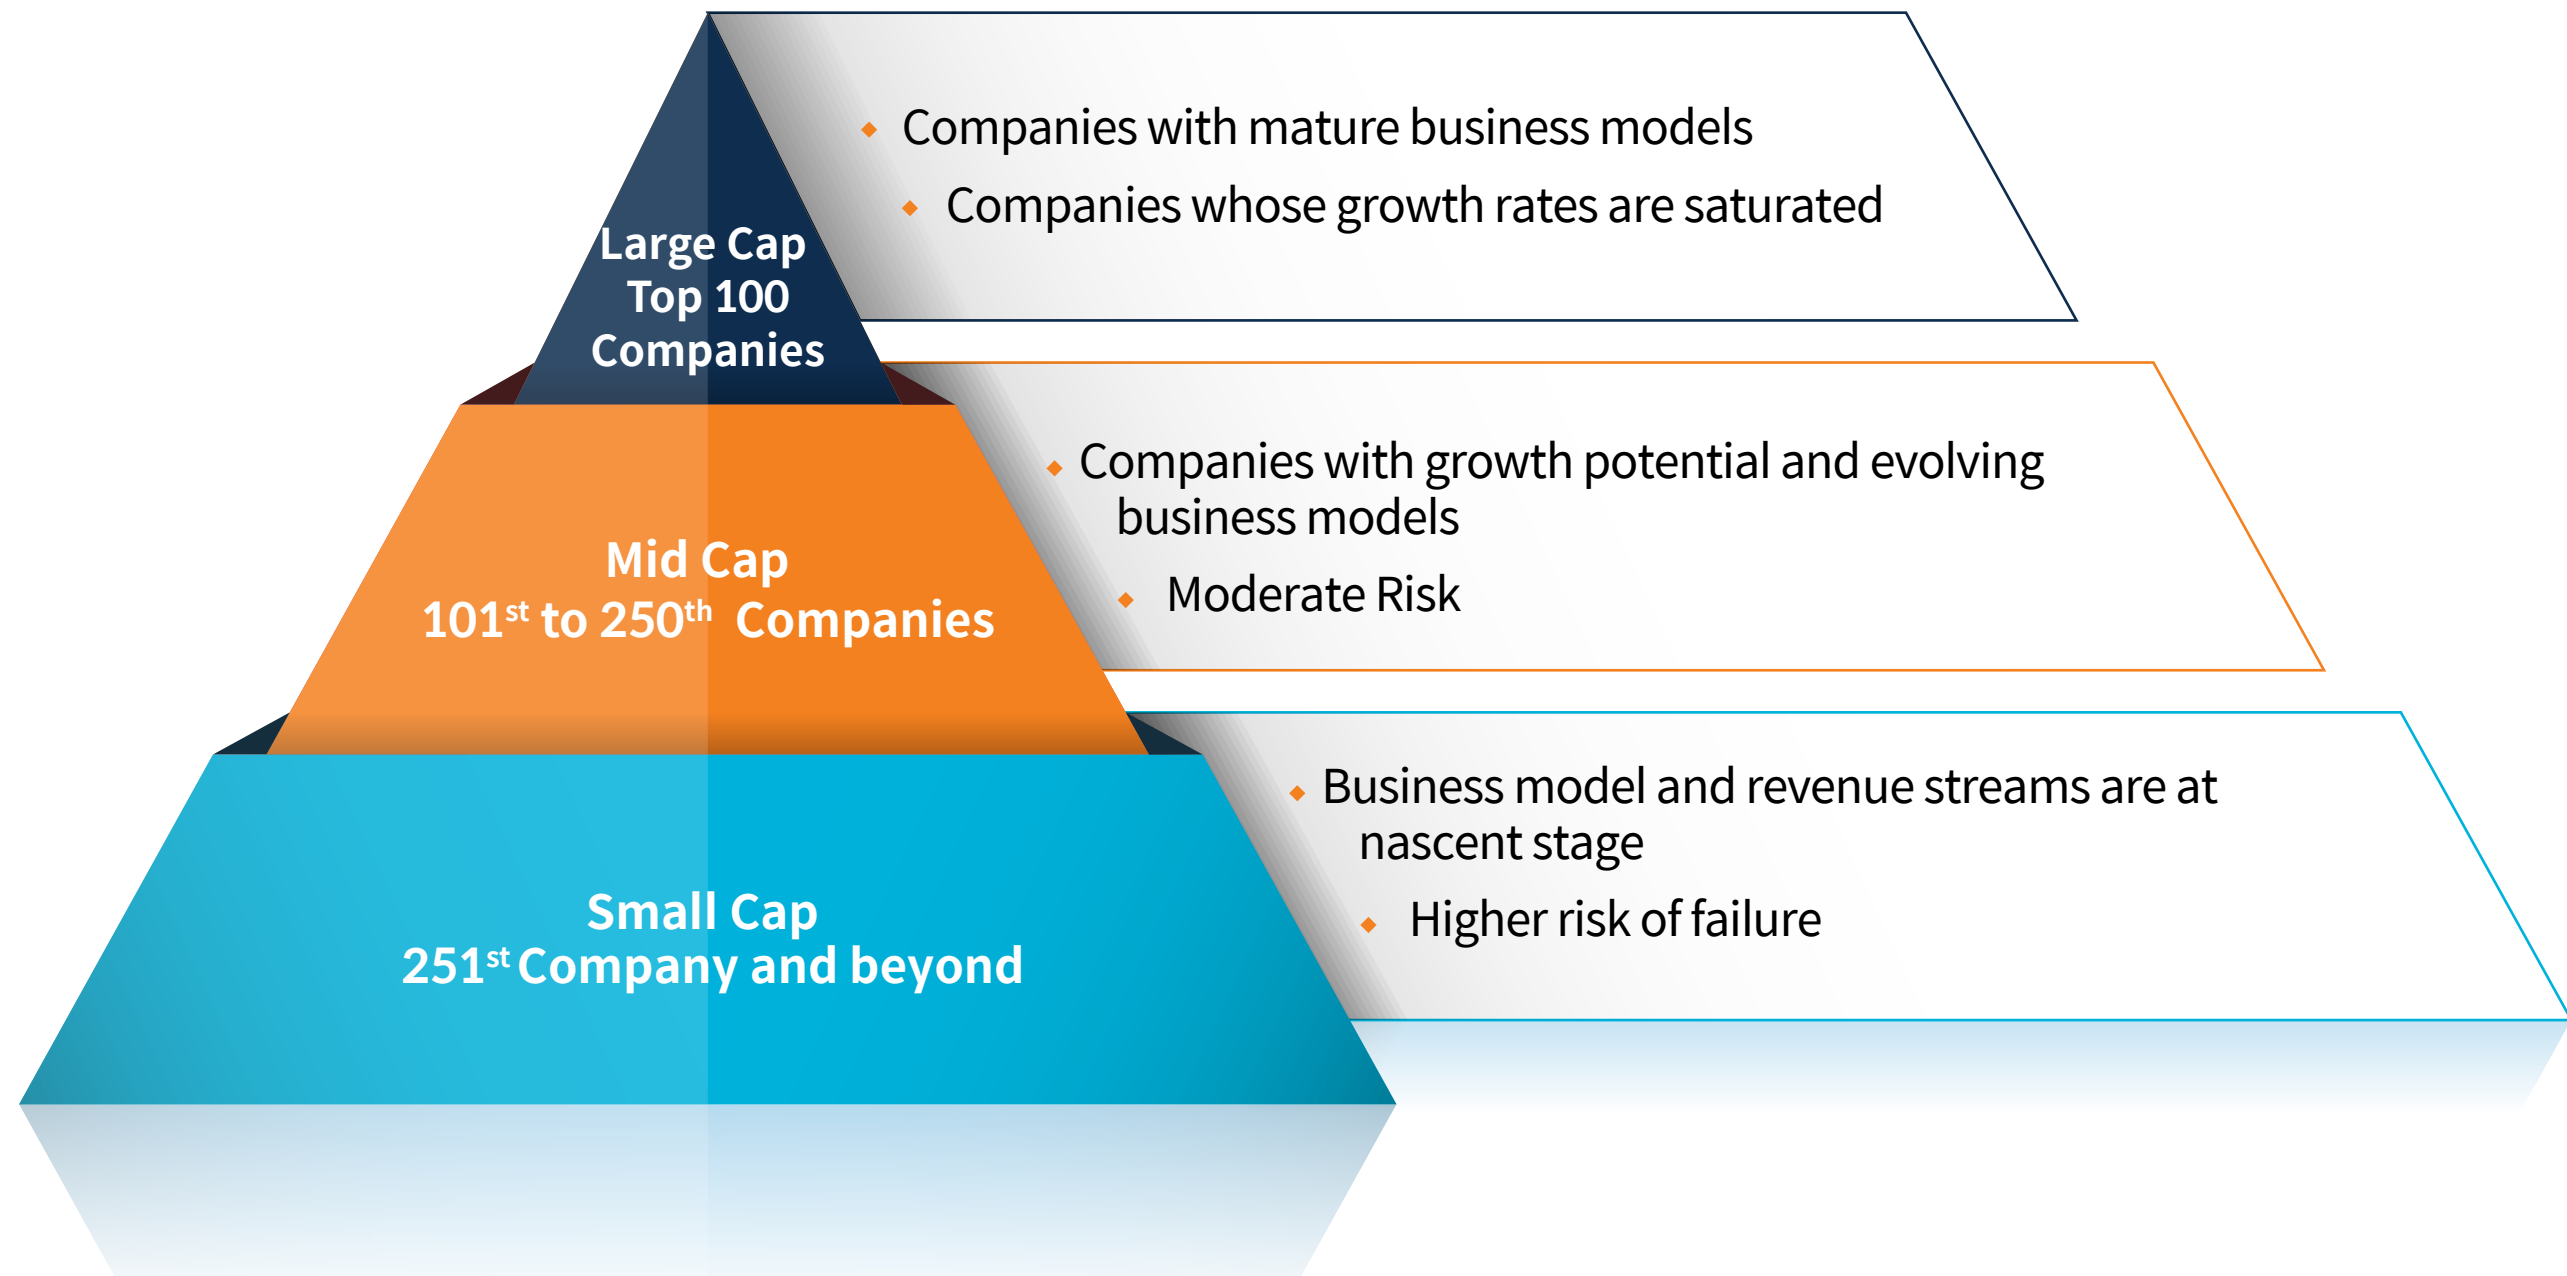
Large Cap
Top 100
Companies

- Companies with mature business models
- Companies whose growth rates are saturated

Mid Cap
101$^{st}$ to 250$^{th}$ Companies

- Companies with growth potential and evolving business models
- Moderate Risk

Small Cap
251$^{st}$ Company and beyond

- Business model and revenue streams are at nascent stage
- Higher risk of failure